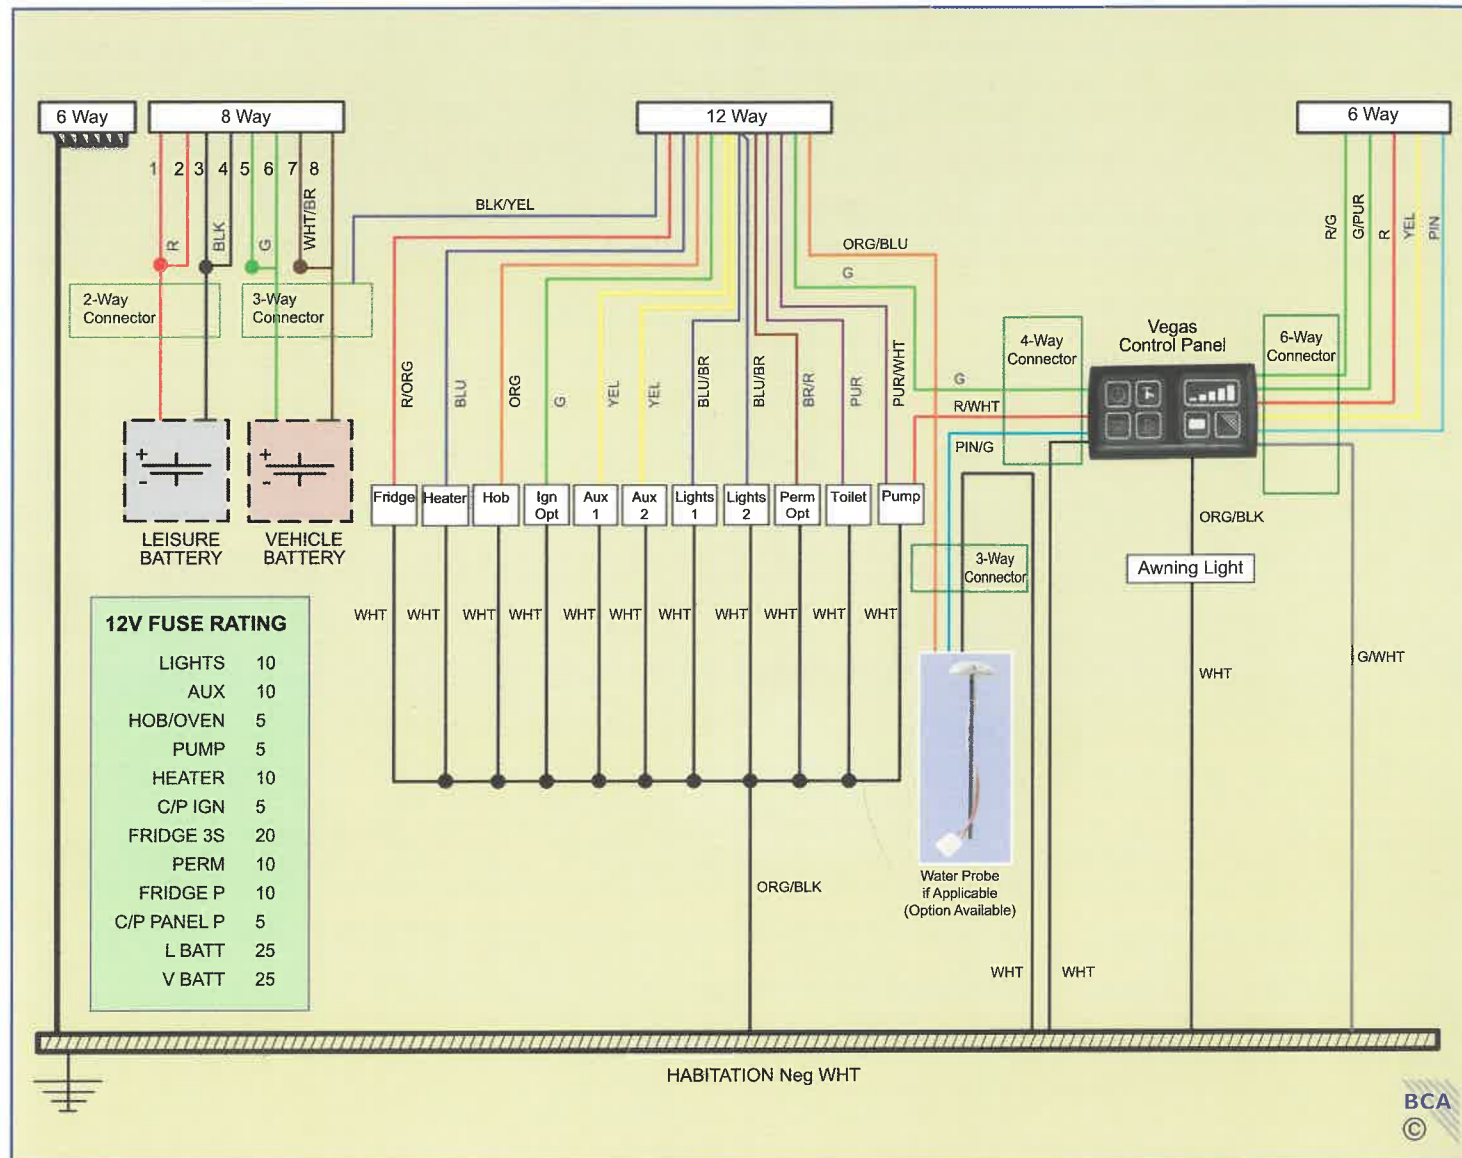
6 Way

8 Way

12 Way

6 Way

1 2 3 4 5 6 7 8

R BLK G WHT/BR

BLK/YEL

2-Way Connector

3-Way Connector

ORG/BLU

G

R/G G/PUR R YEL PIN

4-Way Connector

Vegas Control Panel

6-Way Connector

R/ORG BLU ORG G YEL YEL BLU/BR BLU/BR BR/R PUR PUR/WHT

G

R/WHT

PIN/G

LEISURE BATTERY

VEHICLE BATTERY

Fridge Heater Hob Ign Opt Aux 1 Aux 2 Lights 1 Lights 2 Perm Opt Toilet Pump

ORG/BLK

3-Way Connector

Awning Light

WHT WHT WHT WHT WHT WHT WHT WHT WHT WHT WHT

WHT

G/WHT

| 12V FUSE RATING | |
|---|---|
| LIGHTS | 10 |
| AUX | 10 |
| HOB/OVEN | 5 |
| PUMP | 5 |
| HEATER | 10 |
| C/P IGN | 5 |
| FRIDGE 3S | 20 |
| PERM | 10 |
| FRIDGE P | 10 |
| C/P PANEL P | 5 |
| L BATT | 25 |
| V BATT | 25 |

ORG/BLK

Water Probe if Applicable (Option Available)

WHT WHT

HABITATION Neg WHT

BCA ©